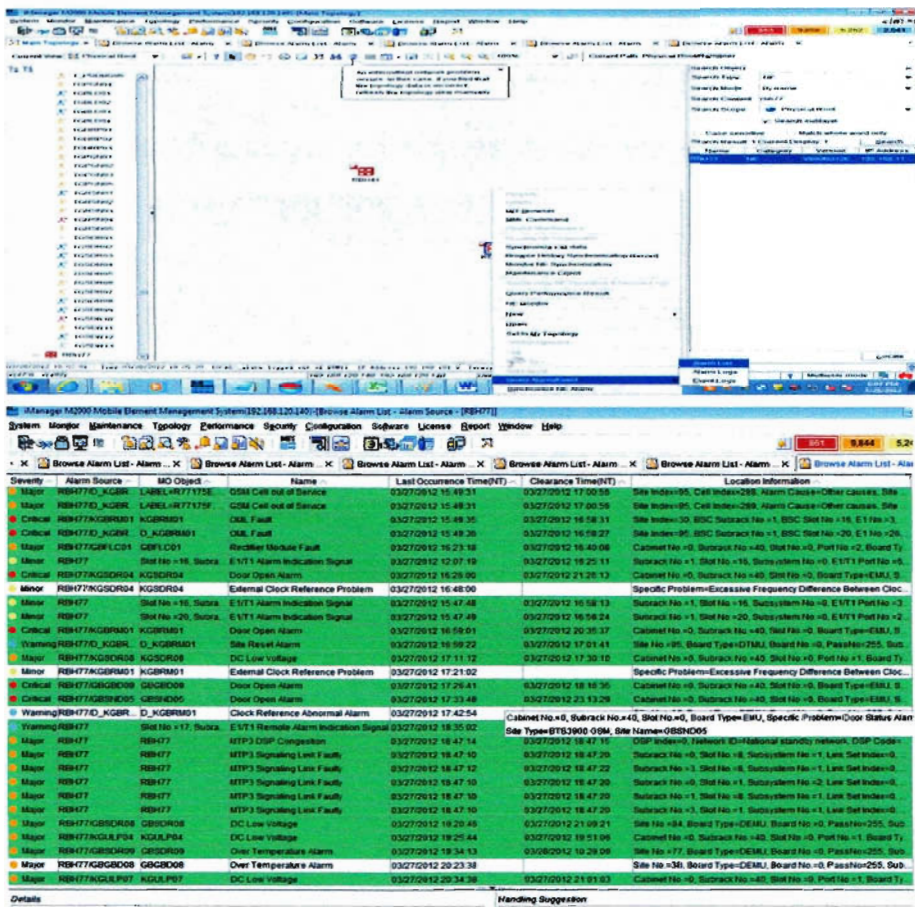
iManager M2000 Mobile Element Management System[192.168.120.140]-[Browse Alarm List - Alarm Source - [RBH77]]

System Monitor Maintenance Topology Performance Security Configuration Software License Report Window Help

851 9,844 5,2

Browse Alarm List - Alarm ... Browse Alarm List - Alarm ... Browse Alarm List - Alarm ... Browse Alarm List - Alarm ... Browse Alarm List - Alarm ... Browse Alarm List - Alar

| Severity | Alarm Source | MO Object | Name | Last Occurrence Time(NT) | Clearance Time(NT) | Location Information |
|---|---|---|---|---|---|---|
| Major | RBH77/D_KGBR... | LABEL=R77175E... | GSM Cell out of Service | 03/27/2012 15:49:31 | 03/27/2012 17:00:55 | Site Index=95, Cell Index=288, Alarm Cause=Other causes, Site |
| Major | RBH77/D_KGBR... | LABEL=R77175F... | GSM Cell out of Service | 03/27/2012 15:49:31 | 03/27/2012 17:00:55 | Site Index=95, Cell Index=289, Alarm Cause=Other causes, Site |
| Critical | RBH77/KGBRM01 | KGBRM01 | OML Fault | 03/27/2012 15:49:35 | 03/27/2012 16:58:31 | Site Index=30, BSC Subrack No.=1, BSC Slot No.=16, E1 No.=3, |
| Critical | RBH77/D_KGBR... | D_KGBRM01 | OML Fault | 03/27/2012 15:49:36 | 03/27/2012 16:58:27 | Site Index=95, BSC Subrack No.=1, BSC Slot No.=20, E1 No.=26, |
| Major | RBH77/GBFLC01 | GBFLC01 | Rectifier Module Fault | 03/27/2012 16:23:18 | 03/27/2012 16:40:08 | Cabinet No.=0, Subrack No.=40, Slot No.=2, Port No.=2, Board Ty |
| Minor | RBH77 | Slot No.=16, Subra... | E1/T1 Alarm Indication Signal | 03/27/2012 12:07:19 | 03/27/2012 16:25:11 | Subrack No.=1, Slot No.=16, Subsystem No.=0, E1/T1 Port No.=6, |
| Critical | RBH77/KGSDR04 | KGSDR04 | Door Open Alarm | 03/27/2012 16:28:00 | 03/27/2012 21:26:13 | Cabinet No.=0, Subrack No.=40, Slot No.=0, Board Type=EMU, S |
| Minor | RBH77/KGSDR04 | KGSDR04 | External Clock Reference Problem | 03/27/2012 16:48:00 | | Specific Problem=Excessive Frequency Difference Between Cloc... |
| Minor | RBH77 | Slot No.=16, Subra... | E1/T1 Alarm Indication Signal | 03/27/2012 15:47:48 | 03/27/2012 16:58:13 | Subrack No.=1, Slot No.=16, Subsystem No.=0, E1/T1 Port No.=3, |
| Minor | RBH77 | Slot No.=20, Subra... | E1/T1 Alarm Indication Signal | 03/27/2012 15:47:49 | 03/27/2012 16:58:24 | Subrack No.=1, Slot No.=20, Subsystem No.=0, E1/T1 Port No.=2, |
| Critical | RBH77/KGBRM01 | KGBRM01 | Door Open Alarm | 03/27/2012 16:59:01 | 03/27/2012 20:35:37 | Cabinet No.=0, Subrack No.=40, Slot No.=0, Board Type=EMU, S |
| Warning | RBH77/D_KGBR... | D_KGBRM01 | Site Reset Alarm | 03/27/2012 16:59:22 | 03/27/2012 17:01:41 | Site No.=95, Board Type=DTMU, Board No.=0, PassNo=255, Sub |
| Major | RBH77/KGSDR08 | KGSDR08 | DC Low Voltage | 03/27/2012 17:11:12 | 03/27/2012 17:30:10 | Cabinet No.=0, Subrack No.=40, Slot No.=0, Port No.=1, Board Ty |
| Minor | RBH77/KGBRM01 | KGBRM01 | External Clock Reference Problem | 03/27/2012 17:21:02 | | Specific Problem=Excessive Frequency Difference Between Cloc... |
| Critical | RBH77/GBGBD09 | GBGBD09 | Door Open Alarm | 03/27/2012 17:26:41 | 03/27/2012 18:16:35 | Cabinet No.=0, Subrack No.=40, Slot No.=0, Board Type=EMU, S |
| Critical | RBH77/GBSND05 | GBSND05 | Door Open Alarm | 03/27/2012 17:33:48 | 03/27/2012 23:13:29 | Cabinet No.=0, Subrack No.=40, Slot No.=0, Board Type=EMU, S |
| Warning | RBH77/D_KGBR... | D_KGBRM01 | Clock Reference Abnormal Alarm | 03/27/2012 17:42:54 | | Cabinet No.=0, Subrack No.=40, Slot No.=0, Board Type=EMU, Specific Problem=Door Status Alar |
| Warning | RBH77 | Slot No.=17, Subra... | E1/T1 Remote Alarm Indication Signal | 03/27/2012 18:35:02 | | Site Type=BTS3900 GSM, Site Name=GBSND05 |
| Major | RBH77 | RBH77 | MTP3 DSP Congestion | 03/27/2012 18:47:14 | 03/27/2012 18:47:15 | DSP Index=0, Network ID=National standby network, DSP Code= |
| Major | RBH77 | RBH77 | MTP3 Signaling Link Faulty | 03/27/2012 18:47:10 | 03/27/2012 18:47:20 | Subrack No.=0, Slot No.=6, Subsystem No.=1, Link Set Index=0, |
| Major | RBH77 | RBH77 | MTP3 Signaling Link Faulty | 03/27/2012 18:47:12 | 03/27/2012 18:47:20 | Subrack No.=0, Slot No.=1, Subsystem No.=1, Link Set Index=0, |
| Major | RBH77 | RBH77 | MTP3 Signaling Link Faulty | 03/27/2012 18:47:10 | 03/27/2012 18:47:20 | Subrack No.=0, Slot No.=1, Subsystem No.=2, Link Set Index=0, |
| Major | RBH77 | RBH77 | MTP3 Signaling Link Faulty | 03/27/2012 18:47:10 | 03/27/2012 18:47:20 | Subrack No.=1, Slot No.=8, Subsystem No.=1, Link Set Index=0, |
| Major | RBH77 | RBH77 | MTP3 Signaling Link Faulty | 03/27/2012 18:47:10 | 03/27/2012 18:47:20 | Subrack No.=3, Slot No.=1, Subsystem No.=1, Link Set Index=0, |
| Major | RBH77/GBSDR08 | GBSDR08 | DC Low Voltage | 03/27/2012 19:29:45 | 03/27/2012 21:09:21 | Site No.=84, Board Type=DEMU, Board No.=0, PassNo=255, Sub |
| Major | RBH77/KGULP04 | KGULP04 | DC Low Voltage | 03/27/2012 19:25:44 | 03/27/2012 19:51:06 | Cabinet No.=0, Subrack No.=40, Slot No.=0, Port No.=1, Board Ty |
| Major | RBH77/GBSDR09 | GBSDR09 | Over Temperature Alarm | 03/27/2012 19:34:13 | 03/28/2012 10:29:06 | Site No.=77, Board Type=DEMU, Board No.=0, PassNo=255, Sub |
| Major | RBH77/GBGBD08 | GBGBD08 | Over Temperature Alarm | 03/27/2012 20:23:38 | | Site No.=38, Board Type=DEMU, Board No.=0, PassNo=255, Sub... |
| Major | RBH77/KGULP07 | KGULP07 | DC Low Voltage | 03/27/2012 20:34:38 | 03/27/2012 21:01:03 | Cabinet No.=0, Subrack No.=40, Slot No.=0, Port No.=1, Board Ty |

Details
Handling Suggestion